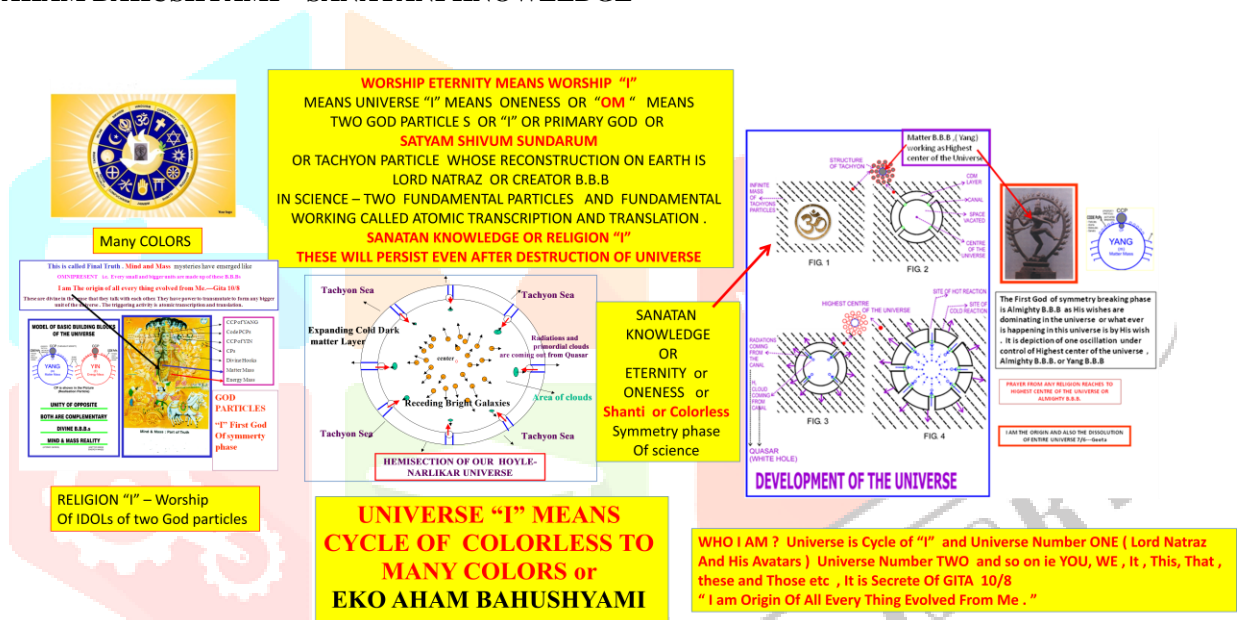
WORSHIP ETERNITY MEANS WORSHIP "I"
MEANS UNIVERSE "I" MEANS ONENESS OR "OM " MEANS TWO GOD PARTICLE S OR "I" OR PRIMARY GOD OR
SATYAM SHIVUM SUNDARUM
OR TACHYON PARTICLE WHOSE RECONSTRUCTION ON EARTH IS LORD NATRAZ OR CREATOR B.B.B
IN SCIENCE – TWO FUNDAMENTAL PARTICLES AND FUNDAMENTAL WORKING CALLED ATOMIC TRANSCRIPTION AND TRANSLATION .
SANATAN KNOWLEDGE OR RELIGION "I"
THESE WILL PERSIST EVEN AFTER DESTRUCTION OF UNIVERSE

Many COLORS

This is called Final Truth . Mind and Mass mysteries have emerged like
OMNIPRESENT i.e. Every small and bigger units are made up of these B.B.B
I am The origin of all every thing evolved from Me.---Gita 10/8
These are divine in the sense that they talk with each other. They have power to transmutate to form any bigger unit of the universe . The triggering activity is atomic transcription and translation.

MODEL OF BASIC BUILDING BLOCKS OF THE UNIVERSE
YANG
YIN
UNITY OF OPPOSITE
BOTH ARE COMPLEMENTARY
DIVINE B.B.B.s
MIND & MASS REALITY
CCPofYANG
Coda PCPs
CCPofYIN
CPs
Divine Books
Matter Mass
Energy Mass
Mind & Mass : Part of Truth

GOD PARTICLES
"I" First God Of symmetry phase

RELIGION "I" – Worship Of IDOLs of two God particles

Tachyon Sea
Tachyon Sea
Expanding Cold Dark matter Layer
Radiations and primordial clouds are coming out from Quasar
center
Area of clouds
Receding Bright Galaxies
Tachyon Sea
Tachyon Sea
HEMISECTION OF OUR HOYLE-NARLIKAR UNIVERSE

SANATAN KNOWLEDGE OR ETERNITY or ONENESS or Shanti or Colorless Symmetry phase Of science

UNIVERSE "I" MEANS CYCLE OF COLORLESS TO MANY COLORS or
EKO AHAM BAHUSHYAMI

Matter B.B.B.,( Yang) working as Highest center of the Universe
STRUCTURE OF TACHYON
INFINITE MASS OF TACHYONS PARTICLES
CDM LAYER
CANAL
SPACE VACATED
CENTRE OF THE UNIVERSE
FIG. 1
FIG. 2
HIGHEST CENTRE OF THE UNIVERSE
SITE OF HOT REACTION
SITE OF COLD REACTION
RADIATIONS COMING FROM THE CANAL
CLOUD COMING FROM CANAL
FIG. 3
FIG. 4
QUASAR (WHITE HOLE)
DEVELOPMENT OF THE UNIVERSE

YANG
Matter Mass

The First God of symmetry breaking phase is Almighty B.B.B as His wishes are dominating in the universe or what ever is happening in this universe is by His wish . It is depiction of one oscillation under control of Highest center of the universe , Almighty B.B.B. or Yang B.B.B

PRAYER FROM ANY RELIGION REACHES TO HIGHEST CENTRE OF THE UNIVERSE OR ALMIGHTY B.B.B.

I AM THE ORIGIN AND ALSO THE DISSOLUTION OF ENTIRE UNIVERSE 7/6---Geeta

WHO I AM ? Universe is Cycle of "I" and Universe Number ONE ( Lord Natraz And His Avatars ) Universe Number TWO and so on ie YOU, WE , It , This, That , these and Those etc , It is Secrete Of GITA 10/8
" I am Origin Of All Every Thing Evolved From Me . "